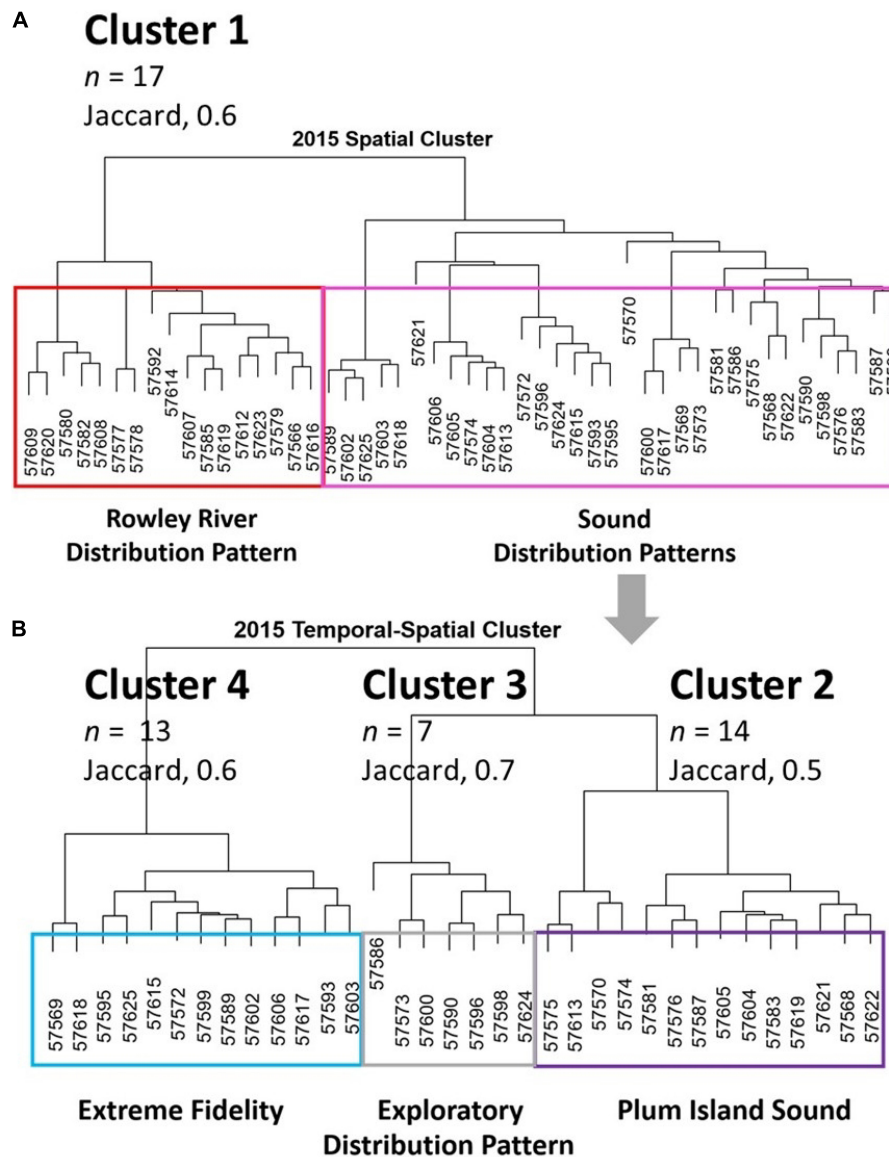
A

Cluster 1

$n$ = 17

Jaccard, 0.6

2015 Spatial Cluster

57609 57620 57580 57582 57608 57577 57578 57592 57614 57607 57585 57619 57612 57623 57579 57566 57616

57589 57602 57625 57603 57618 57621 57606 57605 57574 57604 57613 57572 57596 57624 57615 57593 57595 57570 57600 57617 57569 57573 57581 57586 57575 57568 57622 57590 57598 57576 57583 57587 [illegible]

Rowley River Distribution Pattern

Sound Distribution Patterns

B

2015 Temporal-Spatial Cluster

Cluster 4

$n$ = 13

Jaccard, 0.6

Cluster 3

$n$ = 7

Jaccard, 0.7

Cluster 2

$n$ = 14

Jaccard, 0.5

57569 57618 57595 57625 57615 57572 57599 57589 57602 57606 57617 57593 57603

57586 57573 57600 57590 57596 57598 57624

57575 57613 57570 57574 57581 57576 57587 57605 57604 57583 57619 57621 57568 57622

Extreme Fidelity

Exploratory Distribution Pattern

Plum Island Sound